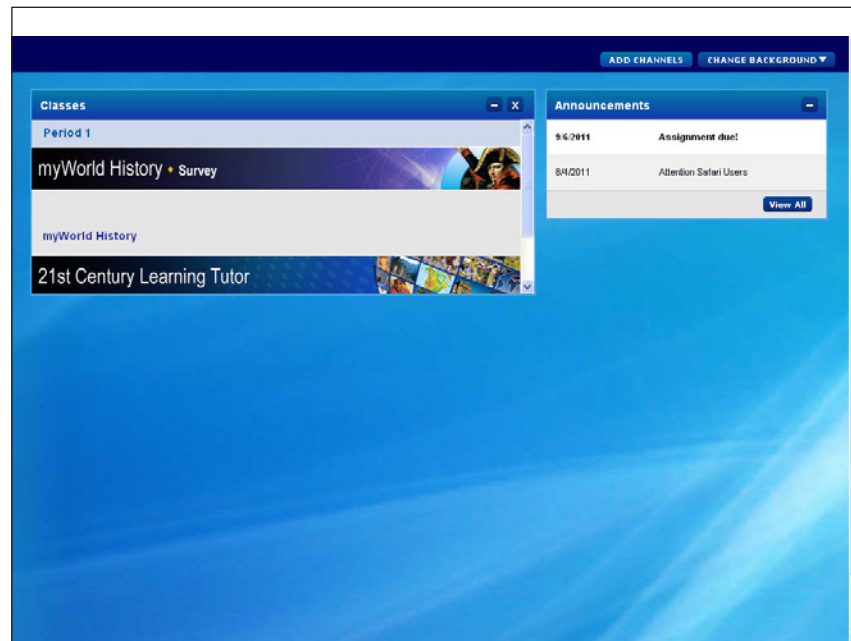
ADD CHANNELS CHANGE BACKGROUND ▼

Classes

Period 1

myWorld History • Survey

myWorld History

21st Century Learning Tutor

Announcements

| | |
|---|---|
| 9/6/2011 | Assignment due! |
| 8/4/2011 | Attention Safari Users |

View All